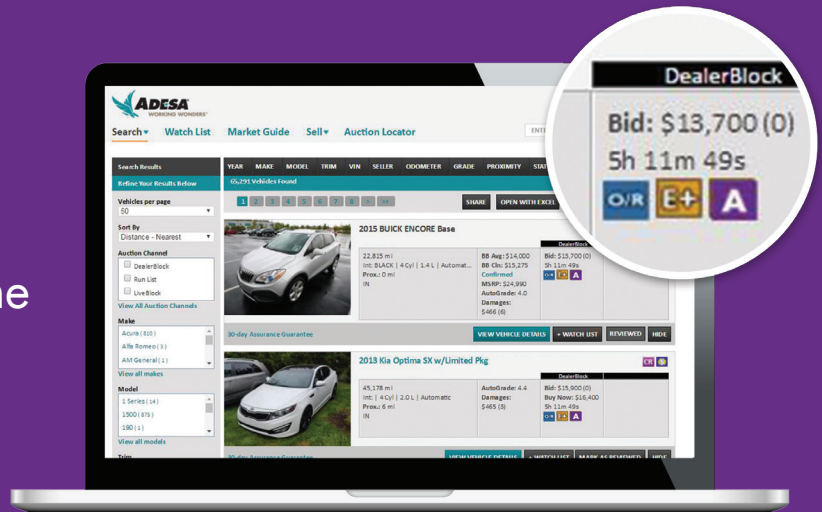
ne

ADESA
WORKING WONDERS

Search▾ Watch List Market Guide Sell▾ Auction Locator

Search Results
Refine Your Results Below

Vehicles per page
50

Sort By
Distance - Nearest

Auction Channel
DealerBlock
Run List
LiveBlock
View All Auction Channels

Make
Acura (810)
Alfa Romeo (3)
AM General (1)
View all makes

Model
1 Series (14)
1500 (875)
190 (1)
View all models

Trim

YEAR MAKE MODEL TRIM VIN SELLER ODOMETER GRADE PROXIMITY STAT

65,291 Vehicles Found

1 2 3 4 5 6 7 8 > >>

SHARE OPEN WITH EXCEL

2015 BUICK ENCORE Base

22,815 mi
Int: BLACK | 4 Cyl | 1.4 L | Automat...
Prox.: 0 mi
IN

BB Avg: $14,000
BB Cln: $15,275
Confirmed
MSRP: $24,990
AutoGrade: 4.0
Damages:
$466 (6)

DealerBlock
Bid: $13,700 (0)
5h 11m 49s
O/R E+ A

30-day Assurance Guarantee
VIEW VEHICLE DETAILS + WATCH LIST REVIEWED HIDE

2013 Kia Optima SX w/Limited Pkg

45,178 mi
Int: | 4 Cyl | 2.0 L | Automatic
Prox.: 6 mi
IN

AutoGrade: 4.4
Damages:
$465 (5)

DealerBlock
Bid: $15,900 (0)
Buy Now: $16,400
5h 11m 49s
O/R E+ A

30-day Assurance Guarantee
VIEW VEHICLE DETAILS + WATCH LIST MARK AS REVIEWED HIDE

DealerBlock
Bid: $13,700 (0)
5h 11m 49s
O/R E+ A